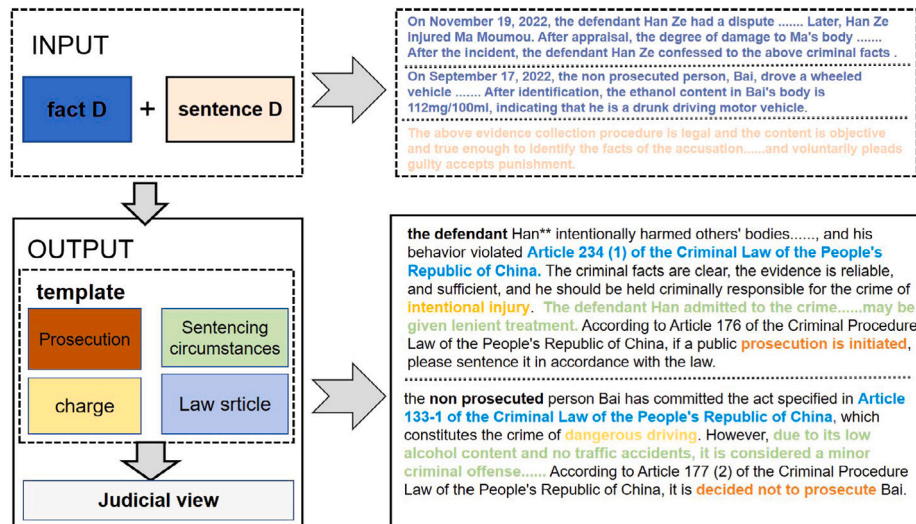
INPUT

fact D + sentence D

On November 19, 2022, the defendant Han Ze had a dispute ....... Later, Han Ze injured Ma Moumou. After appraisal, the degree of damage to Ma's body ....... After the incident, the defendant Han Ze confessed to the above criminal facts .

On September 17, 2022, the non prosecuted person, Bai, drove a wheeled vehicle ....... After identification, the ethanol content in Bai's body is 112mg/100ml, indicating that he is a drunk driving motor vehicle.

The above evidence collection procedure is legal and the content is objective and true enough to identify the facts of the accusation......and voluntarily pleads guilty accepts punishment.

OUTPUT

template

Prosecution

Sentencing circumstances

charge

Law srticle

Judicial view

the defendant Han** intentionally harmed others' bodies......, and his behavior violated Article 234 (1) of the Criminal Law of the People's Republic of China. The criminal facts are clear, the evidence is reliable, and sufficient, and he should be held criminally responsible for the crime of intentional injury. The defendant Han admitted to the crime......may be given lenient treatment. According to Article 176 of the Criminal Procedure Law of the People's Republic of China, if a public prosecution is initiated, please sentence it in accordance with the law.

the non prosecuted person Bai has committed the act specified in Article 133-1 of the Criminal Law of the People's Republic of China, which constitutes the crime of dangerous driving. However, due to its low alcohol content and no traffic accidents, it is considered a minor criminal offense...... According to Article 177 (2) of the Criminal Procedure Law of the People's Republic of China, it is decided not to prosecute Bai.